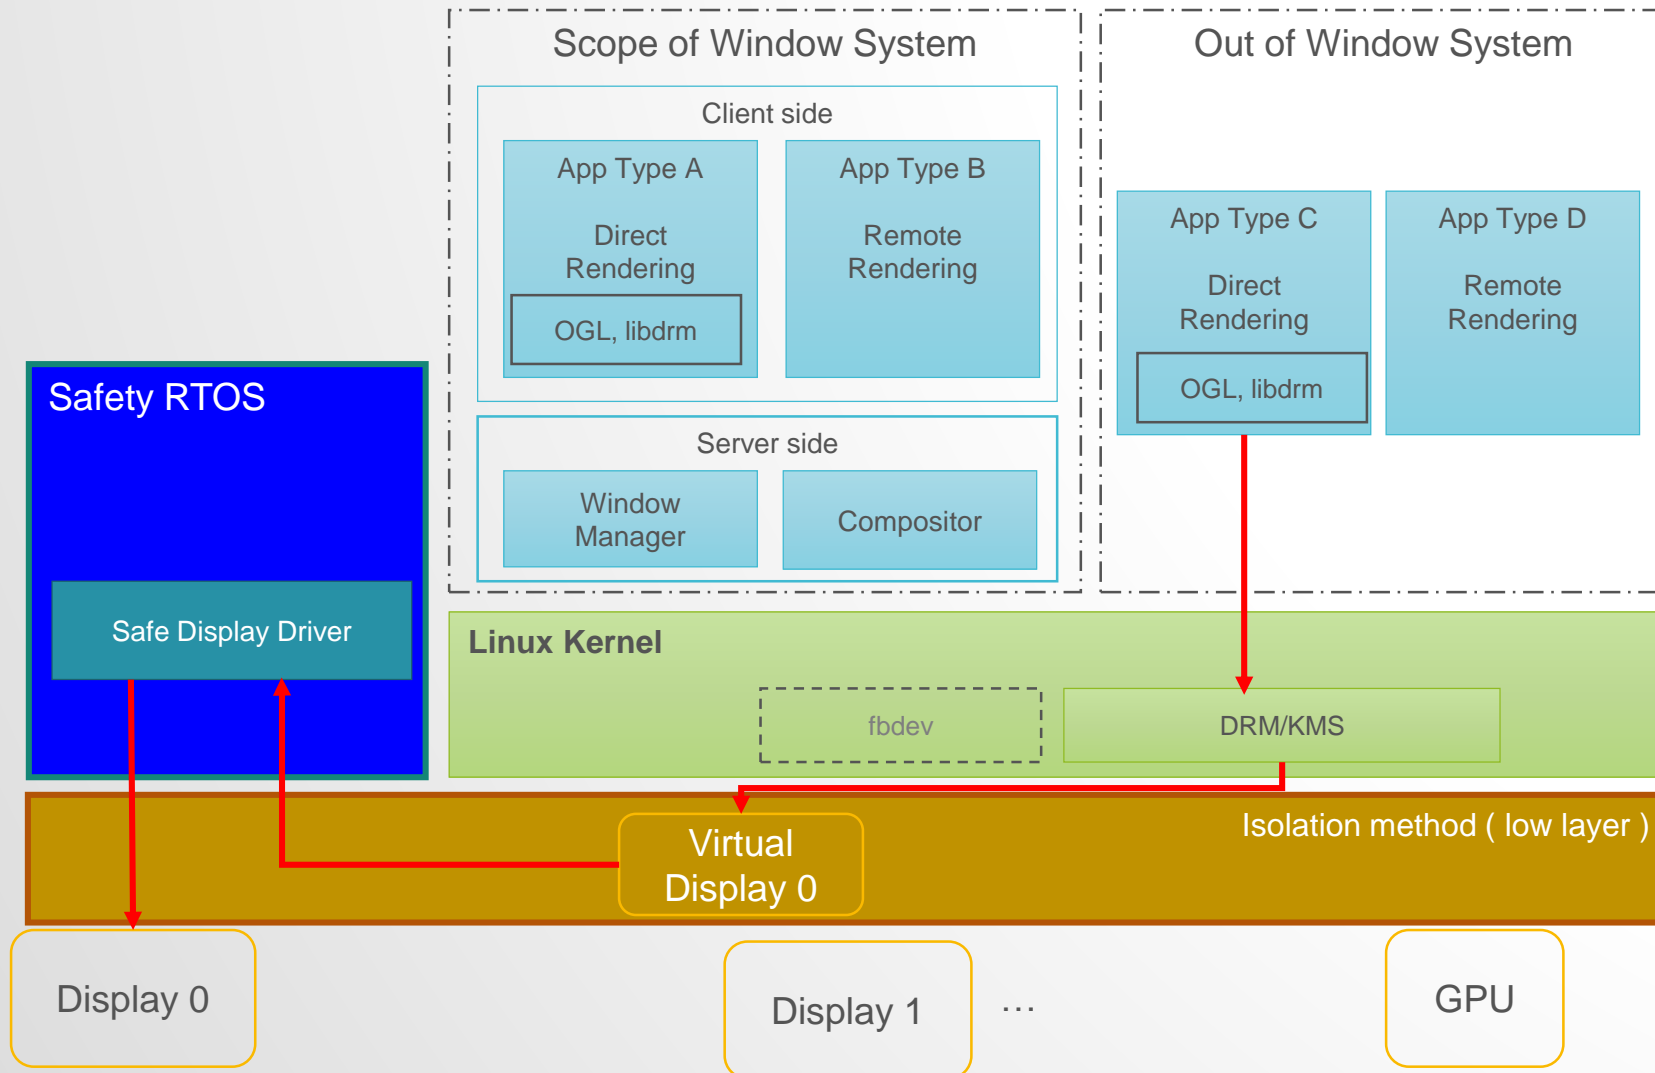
Scope of Window System

Client side

App Type A

Direct Rendering

OGL, libdrm

App Type B

Remote Rendering

Server side

Window Manager

Compositor

Out of Window System

App Type C

Direct Rendering

OGL, libdrm

App Type D

Remote Rendering

Safety RTOS

Safe Display Driver

Linux Kernel

fbdev

DRM/KMS

Isolation method ( low layer )

Virtual Display 0

Display 0

Display 1

…

GPU